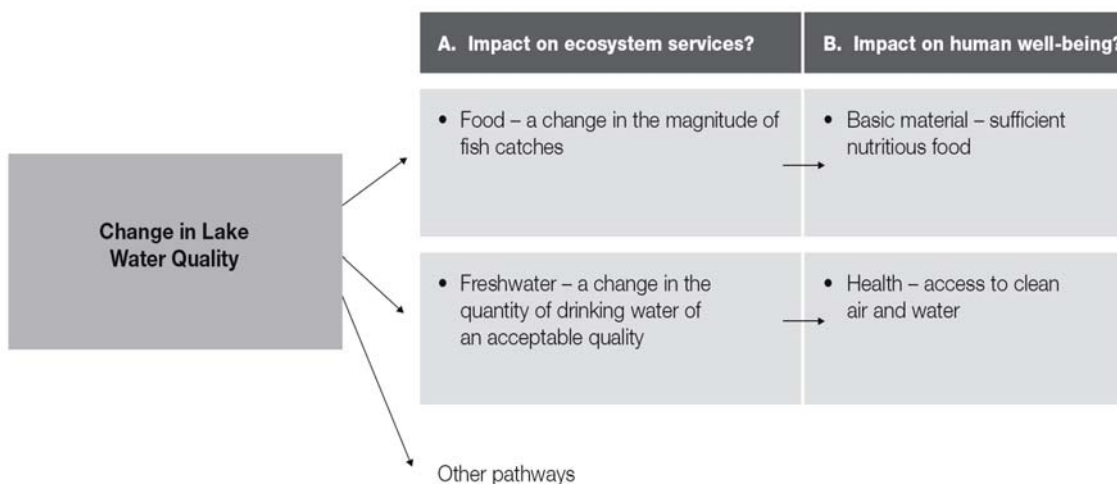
Change in Lake Water Quality

| A. Impact on ecosystem services? | B. Impact on human well-being? |
|---|---|
| • Food – a change in the magnitude of fish catches | • Basic material – sufficient nutritious food |
| • Freshwater – a change in the quantity of drinking water of an acceptable quality | • Health – access to clean air and water |

Other pathways